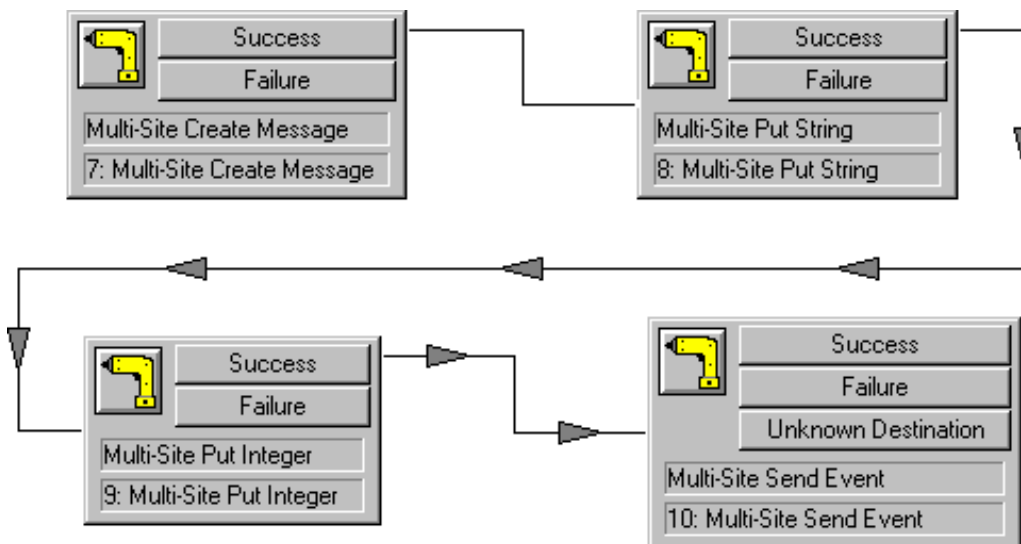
Success
Failure
Multi-Site Create Message
7: Multi-Site Create Message

Success
Failure
Multi-Site Put String
8: Multi-Site Put String

Success
Failure
Multi-Site Put Integer
9: Multi-Site Put Integer

Success
Failure
Unknown Destination
Multi-Site Send Event
10: Multi-Site Send Event